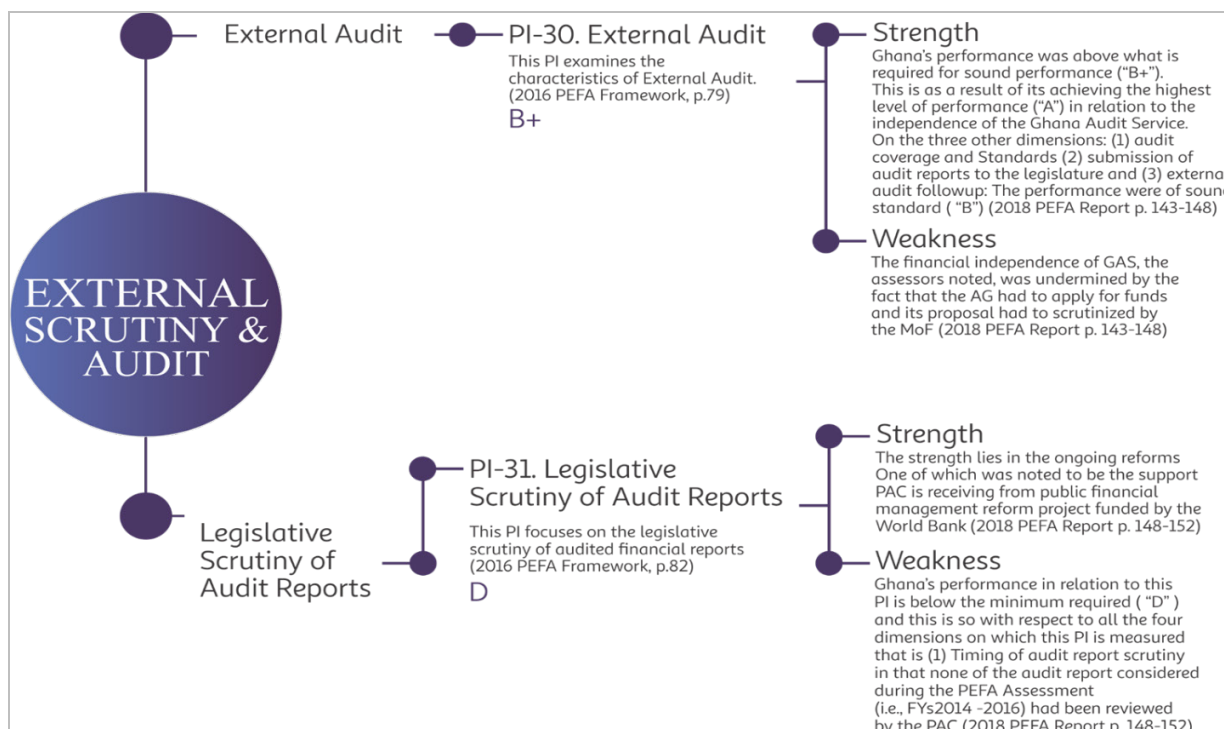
External Audit

PI-30. External Audit

This PI examines the characteristics of External Audit. (2016 PEFA Framework, p.79)

B+

Strength

Ghana's performance was above what is required for sound performance ("B+"). This is as a result of its achieving the highest level of performance ("A") in relation to the independence of the Ghana Audit Service. On the three other dimensions: (1) audit coverage and Standards (2) submission of audit reports to the legislature and (3) externa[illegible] audit followup: The performance were of soun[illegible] standard ( "B") (2018 PEFA Report p. 143-148)

Weakness

The financial independence of GAS, the assessors noted, was undermined by the fact that the AG had to apply for funds and its proposal had to scrutinized by the MoF (2018 PEFA Report p. 143-148)

EXTERNAL SCRUTINY & AUDIT

Legislative Scrutiny of Audit Reports

PI-31. Legislative Scrutiny of Audit Reports

This PI focuses on the legislative scrutiny of audited financial reports (2016 PEFA Framework, p.82)

D

Strength

The strength lies in the ongoing reforms One of which was noted to be the support PAC is receiving from public financial management reform project funded by the World Bank (2018 PEFA Report p. 148-152)

Weakness

Ghana's performance in relation to this PI is below the minimum required ( "D" ) and this is so with respect to all the four dimensions on which this PI is measured that is (1) Timing of audit report scrutiny in that none of the audit report considered during the PEFA Assessment (i.e., FYs2014 -2016) had been reviewed by the PAC (2018 PEFA Report p. 148-152)